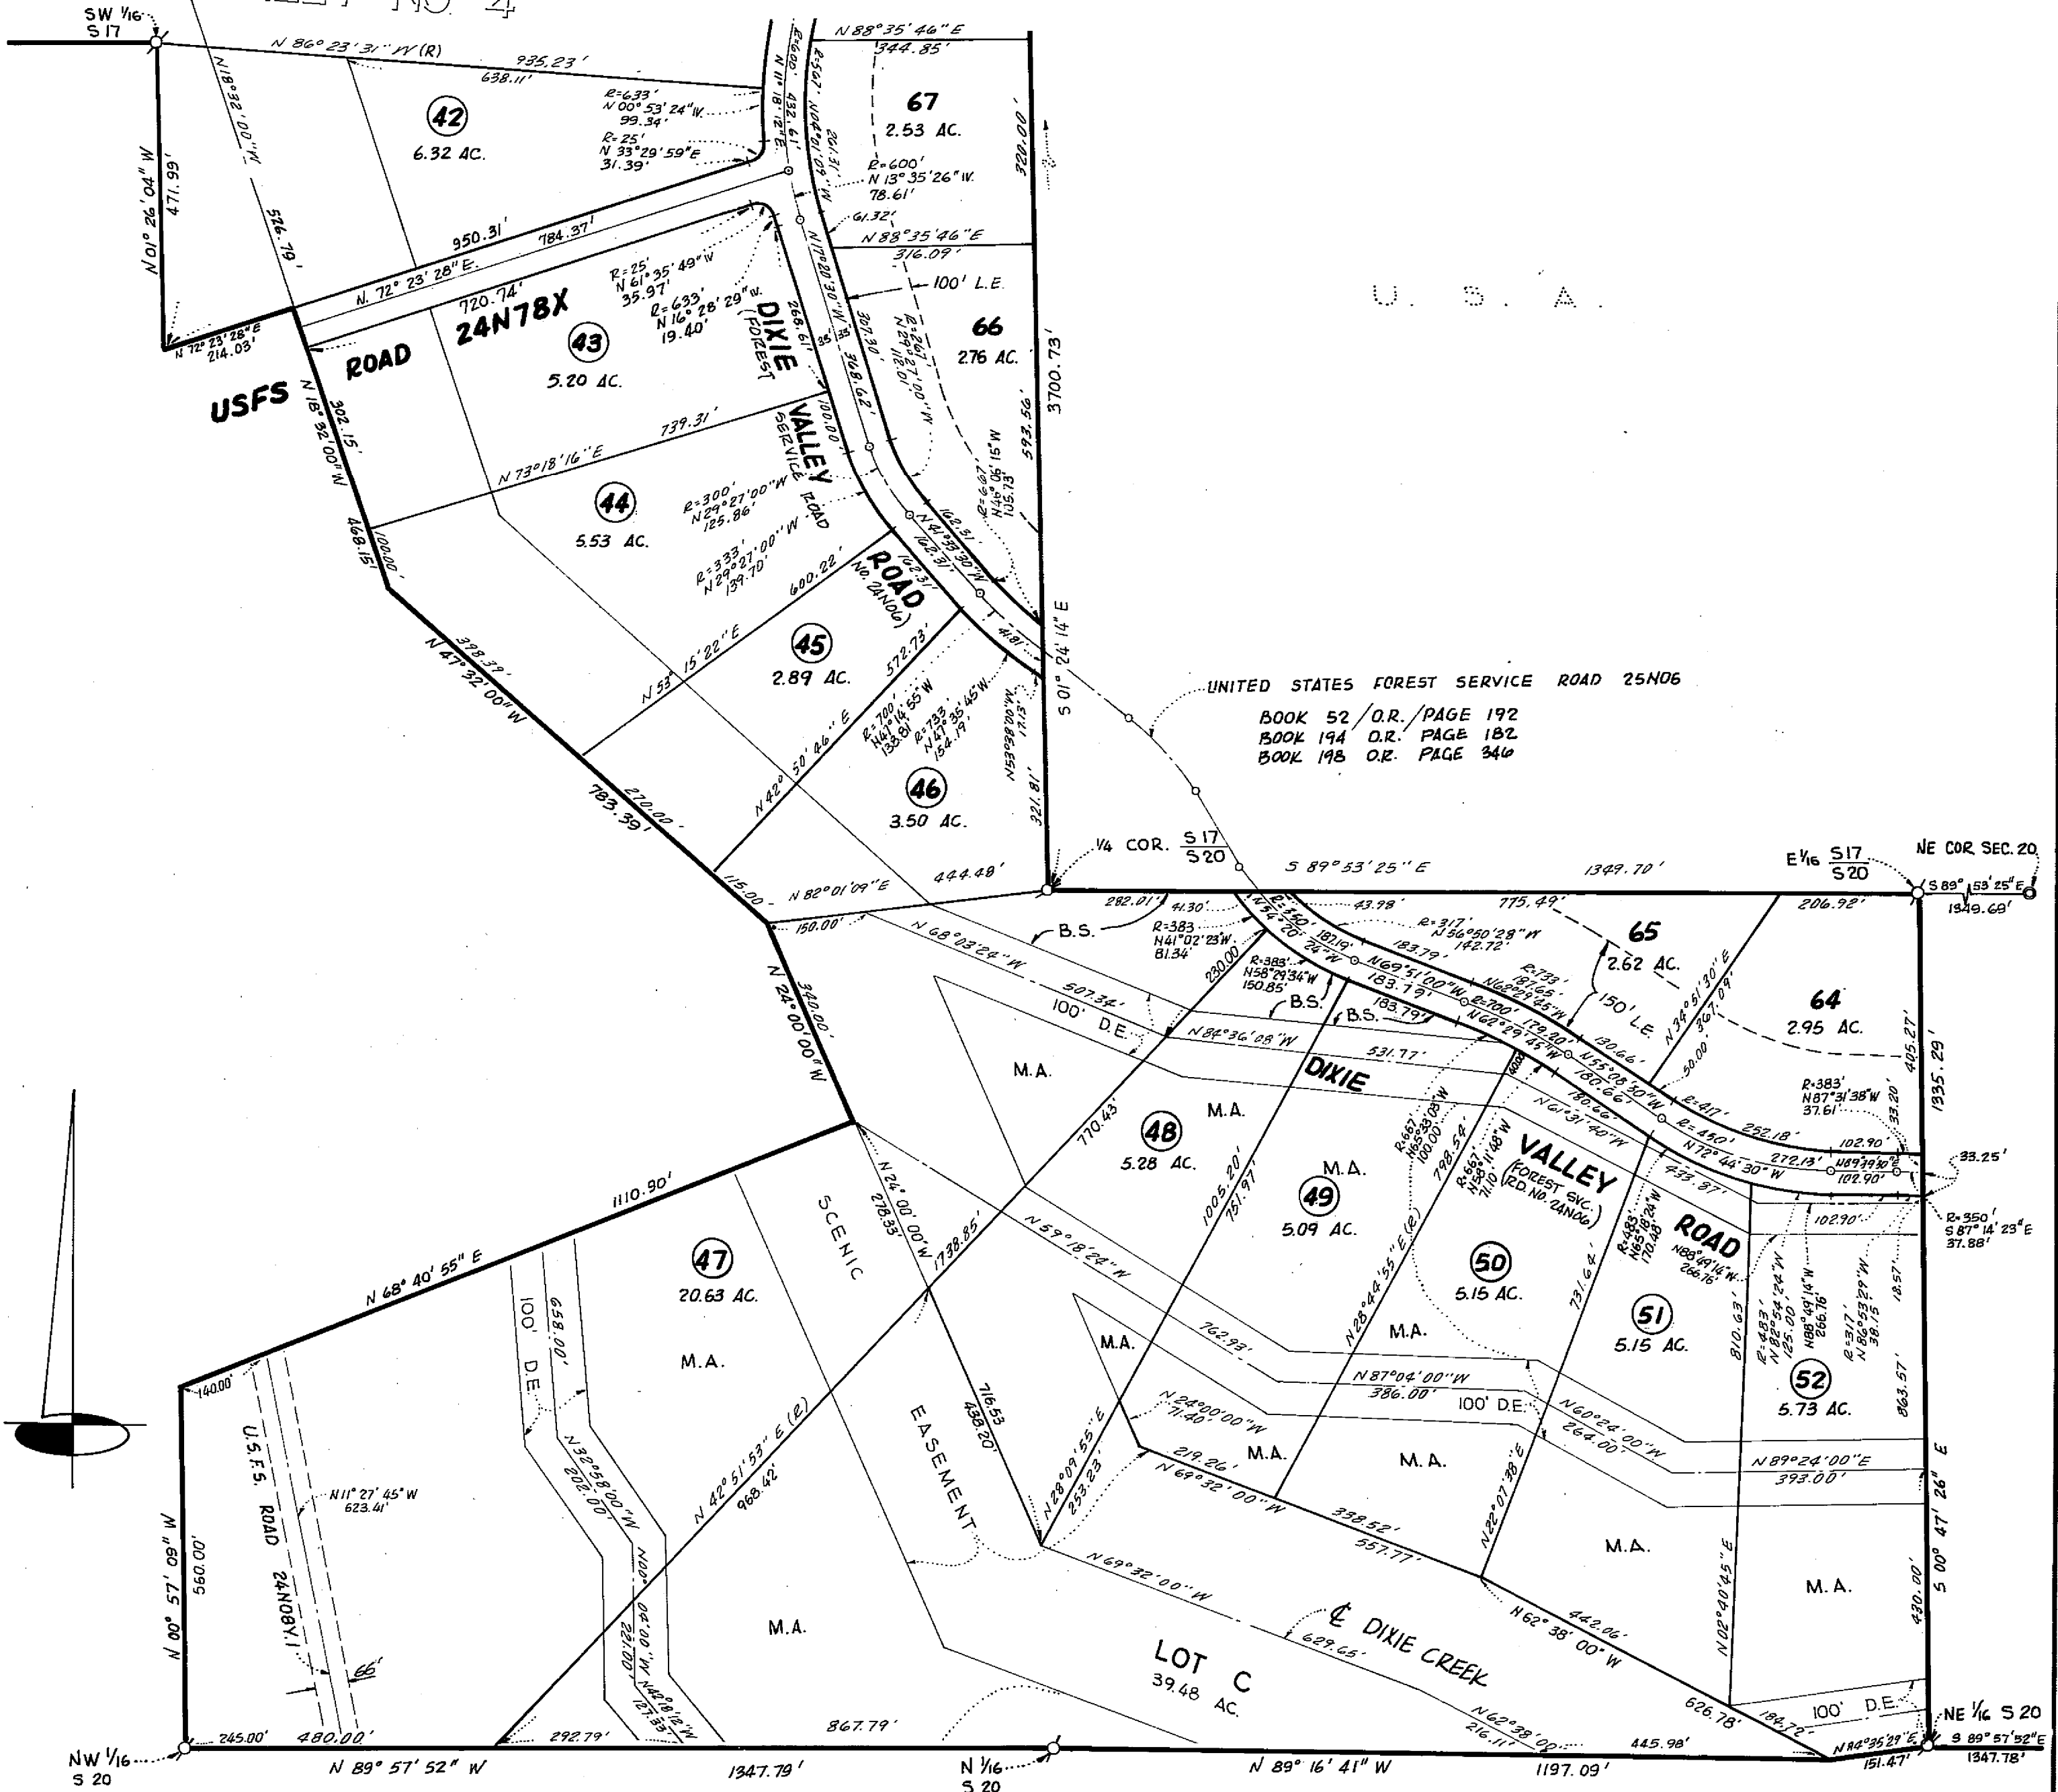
SW 1/16
S 17

N 86° 23' 31" W (R)
935.23'
638.11'
N 18° 32' 00" W
N 01° 26' 04" W
471.99'
42
6.32 AC.
R=633'
N 00° 53' 24" W
99.34'
R=25'
N 33° 29' 59" E
31.39'
N 11° 18' 12" E
432.61'
R=600'
N 88° 35' 46" E
344.85'
67
2.53 AC.
320.00'
R=600'
N 13° 35' 26" W
78.61'
61.32'
N 88° 35' 46" E
316.09'
100' L.E.
66
2.76 AC.
3700.73'
593.56'
526.79'
950.31'
784.37'
N. 72° 23' 28" E.
720.74'
24N78X
R=25'
N 61° 35' 49" W
35.97'
R=633'
N 16° 28' 29" W
19.40'
43
5.20 AC.
DIXIE
(FOREST
VALLEY
SERVICE
ROAD
266.61'
100.00'
N 72° 23' 28" E
214.03'
USFS
ROAD
302.15'
N 18° 32' 00" W
739.31'
N 73° 18' 16" E
44
5.53 AC.
R=300'
N 29° 27' 00" W
125.86'
R=333'
N 29° 27' 00" W
139.70'
468.15'
100.00'
ROAD
NO. 24N06)
600.22'
102.31'
162.31'
R=667'
N 46° 06' 15" W
105.13'
4.81'
45
2.89 AC.
N 53° 15' 22" E
572.73'
R=700'
N 41° 14' 55" W
138.81'
R=733'
N 47° 35' 45" W
154.19'
N 59° 38' 00" W
17.15'
S 01° 24' 14" E
321.81'
398.39'
N 47° 32' 00" W
783.39'
270.00'
N 42° 50' 46" E
46
3.50 AC.
UNITED STATES FOREST SERVICE ROAD 25N06
BOOK 52 / O.R. / PAGE 192
BOOK 194 O.R. PAGE 182
BOOK 198 O.R. PAGE 346
U. S. A.
1/4 COR. $\frac{S17}{S20}$
S 89° 53' 25" E
1349.70'
E 1/16 $\frac{S17}{S20}$
NE COR SEC. 20
S 89° 53' 25" E
1349.69'
115.00'
N 82° 01' 09" E
444.48'
150.00'
282.01'
41.30'
43.98'
775.49'
206.92'
B.S.
R=383
N 41° 02' 23" W
81.34'
R=450'
187.19'
R=317'
N 56° 50' 28" W
142.72'
183.79'
65
2.62 AC.
N 68° 03' 24" W
N 24° 00' 00" W
340.00'
R=383'
N 58° 29' 34" W
150.85'
230.00'
183.79'
N 69° 51' 00" W
R=733'
N 62° 29' 45" W
R=700'
B.S.
B.S.
150' L.E.
N 34° 51' 30" E
367.09'
64
2.95 AC.
405.27'
1335.29'
507.34'
100' D.E.
N 84° 36' 08" W
531.77'
129.20'
N 62° 29' 45" W
130.66'
N 55° 08' 30" W
180.66'
50.00'
M.A.
DIXIE
M.A.
R=383'
N 87° 31' 38" W
37.61'
33.20'
R=417'
R=450'
252.18'
N 61° 31' 40" W
180.66'
N 72° 44' 30" W
272.13'
102.90'
N 89° 39' 30" E
102.90'
33.25'
770.43'
48
5.28 AC.
R=667'
N 65° 33' 03" W
100.00'
798.54'
VALLEY
(FOREST SVC.
RD. NO. 24N06)
433.87'
M.A.
49
5.09 AC.
1005.20'
751.97'
R=667'
N 58° 11' 48" W
71.10'
R=483'
N 65° 18' 24" W
170.48'
N 88° 49' 14" W
266.16'
ROAD
102.90'
R=350'
S 87° 14' 23" E
37.88'
1110.90'
N 68° 40' 55" E
47
20.63 AC.
SCENIC
N 24° 00' 00" W
278.33'
1738.85'
N 59° 18' 24" W
50
5.15 AC.
731.64'
51
5.15 AC.
810.63'
R=483'
N 82° 54' 24" W
125.00'
N 88° 49' 14" W
266.16'
R=317'
N 86° 53' 29" W
38.15'
18.57'
52
5.73 AC.
863.57'
100' D.E.
658.00'
M.A.
M.A.
762.93'
N 28° 44' 55" E (R)
M.A.
N 87° 04' 00" W
386.00'
100' D.E.
N 60° 24' 00" W
264.00'
140.00'
EASEMENT
716.53
436.20'
N 24° 00' 00" W
71.40'
M.A.
M.A.
N 89° 24' 00" E
393.00'
U.S.F.S. ROAD 24N08Y.1
N 11° 27' 45" W
623.41'
N 32° 58' 00" W
202.00'
N 42° 51' 53" E (R)
968.42'
N 28° 09' 55" E
253.23'
219.26'
N 69° 32' 00" W
338.52'
557.77'
N 22° 07' 38" E
M.A.
N 02° 40' 45" E
M.A.
S 00° 47' 26" E
430.00'
N 00° 57' 09" W
560.00'
N 00° 00' 00" W
N 42° 18' 12" W
127.33'
M.A.
N 69° 32' 00" W
℄ DIXIE CREEK
629.65'
N 62° 38' 00" W
442.06'
LOT C
39.48 AC.
66'
626.78'
184.72'
100' D.E.
NE 1/16 S 20
N 62° 38' 00"
216.11'
NW 1/16
S 20
245.00'
480.00'
292.79'
867.79'
445.98'
N 84° 35' 29" E
151.47'
S 89° 57' 52" E
1347.78'
N 89° 57' 52" W
1347.79'
N 1/16
S 20
N 89° 16' 41" W
1197.09'